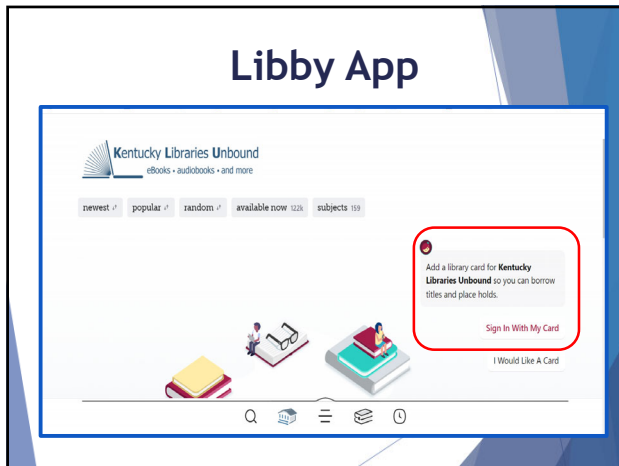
Libby App

Kentucky Libraries Unbound
eBooks • audiobooks • and more

newest ⇗ popular ⇗ random ⇗ available now 122k subjects 159

Add a library card for **Kentucky Libraries Unbound** so you can borrow titles and place holds.

Sign In With My Card

I Would Like A Card